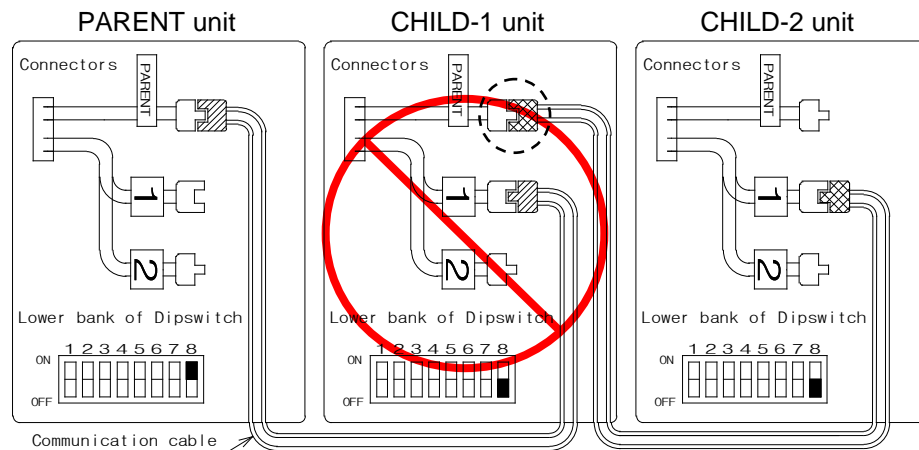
PARENT unit

Connectors
PARENT
1
2
Lower bank of Dipswitch
ON 1 2 3 4 5 6 7 8
OFF

CHILD-1 unit

Connectors
PARENT
1
2
Lower bank of Dipswitch
ON 1 2 3 4 5 6 7 8
OFF

CHILD-2 unit

Connectors
PARENT
1
2
Lower bank of Dipswitch
ON 1 2 3 4 5 6 7 8
OFF

Communication cable